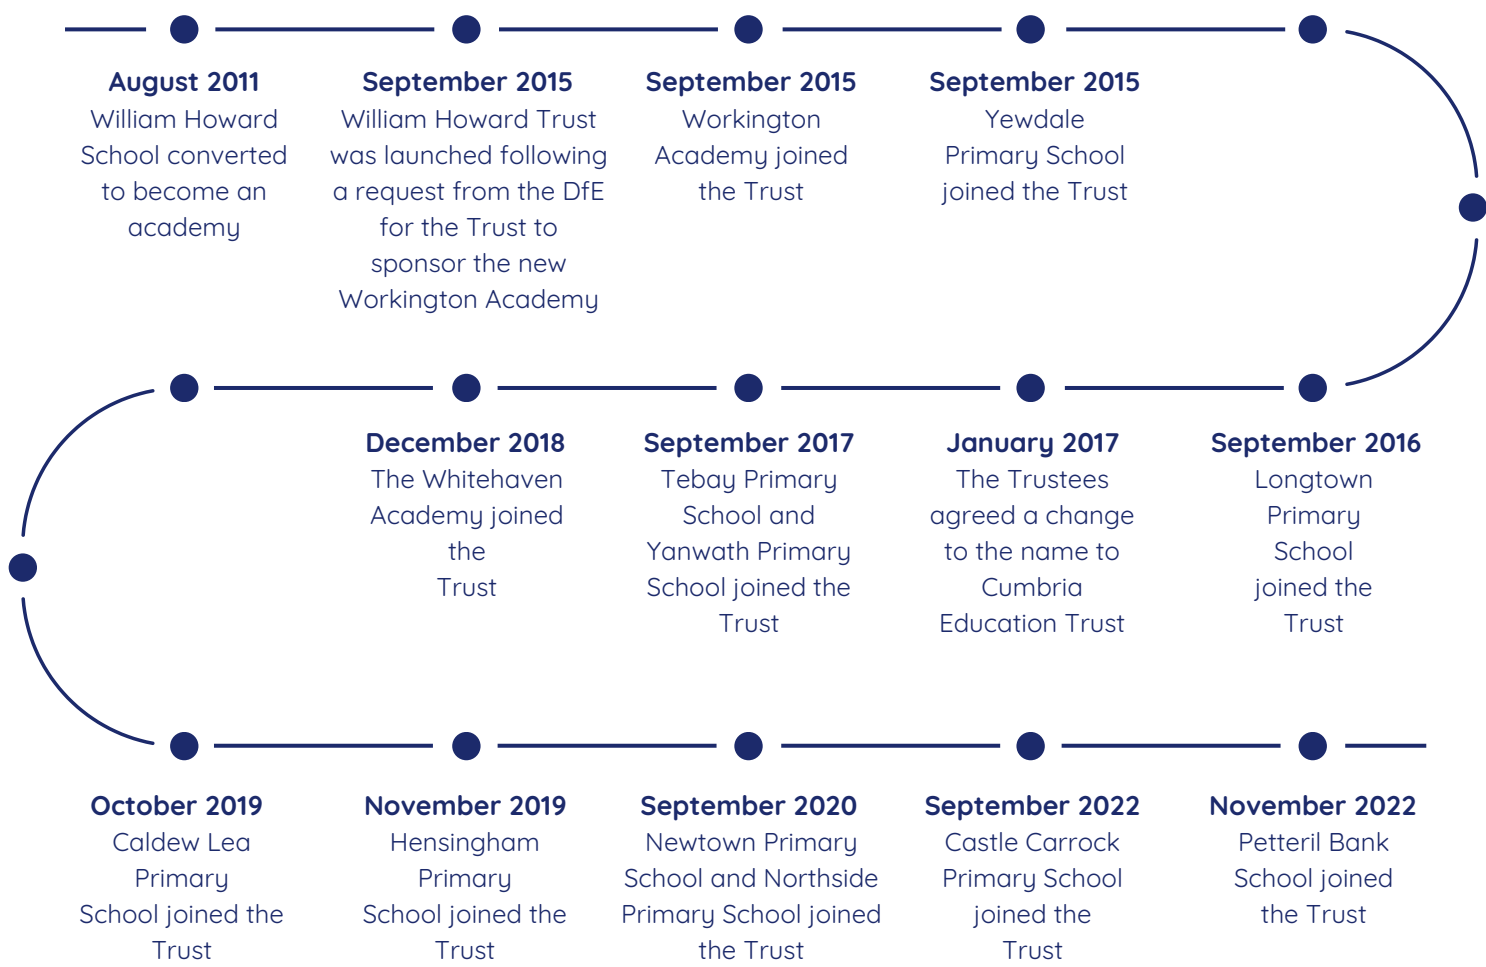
August 2011
William Howard School converted to become an academy

September 2015
William Howard Trust was launched following a request from the DfE for the Trust to sponsor the new Workington Academy

September 2015
Workington Academy joined the Trust

September 2015
Yewdale Primary School joined the Trust

September 2016
Longtown Primary School joined the Trust

January 2017
The Trustees agreed a change to the name to Cumbria Education Trust

September 2017
Tebay Primary School and Yanwath Primary School joined the Trust

December 2018
The Whitehaven Academy joined the Trust

October 2019
Caldew Lea Primary School joined the Trust

November 2019
Hensingham Primary School joined the Trust

September 2020
Newtown Primary School and Northside Primary School joined the Trust

September 2022
Castle Carrock Primary School joined the Trust

November 2022
Petteril Bank School joined the Trust